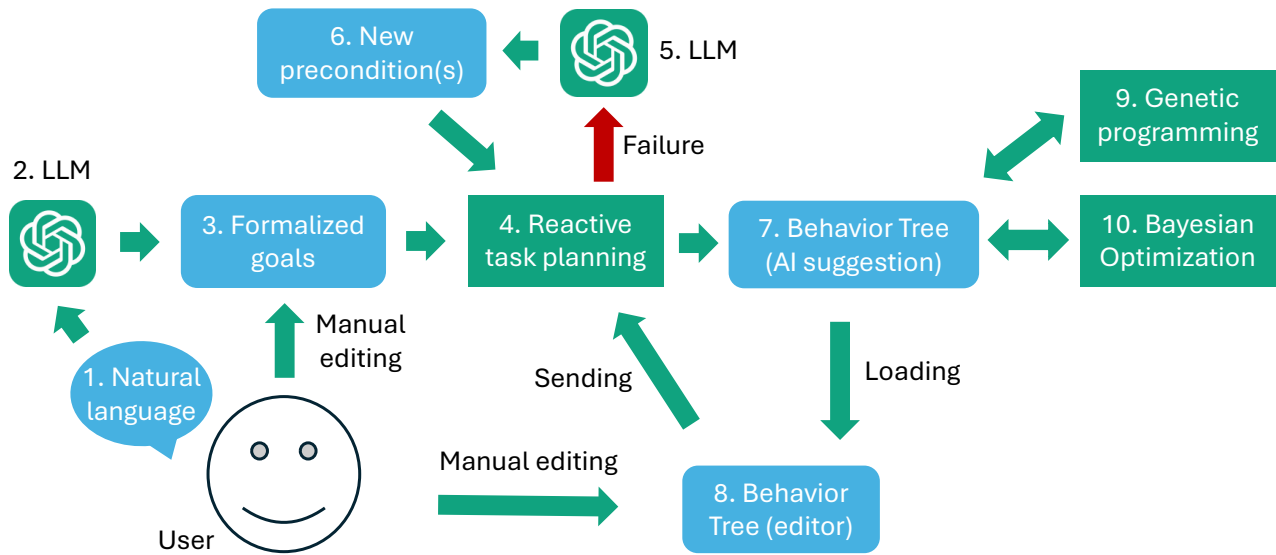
6. New precondition(s)

5. LLM

9. Genetic programming

Failure

2. LLM

3. Formalized goals

4. Reactive task planning

7. Behavior Tree (AI suggestion)

10. Bayesian Optimization

Manual editing

1. Natural language

Sending

Loading

Manual editing

8. Behavior Tree (editor)

User